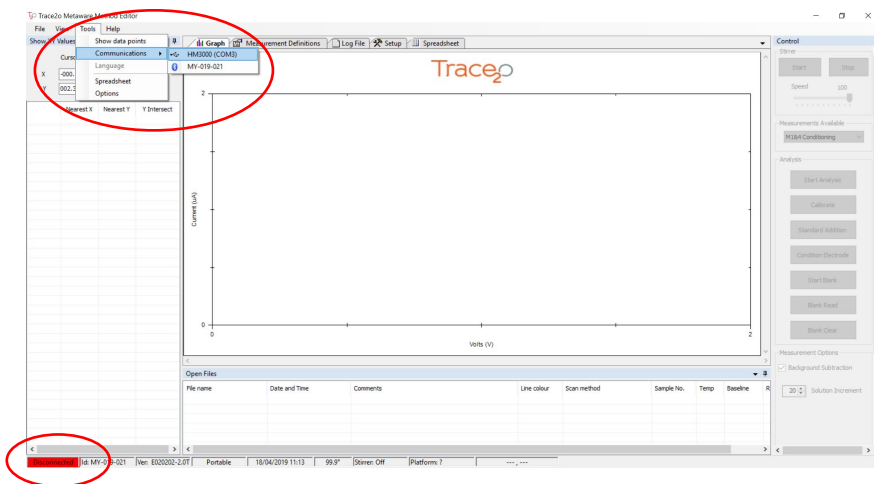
Trace2o Metaware Method Editor

File View Tools Help

Show X/Y Values

Show data points
Communications
Language
Spreadsheet
Options

HM3000 (COM3)
MY-019-021

Curso

X -000.
Y 002.3

Nearest X Nearest Y Y Intersect

Graph | Measurement Definitions | Log File | Setup | Spreadsheet

Trace2o

2

Current (uA)

0

0

Volts (V)

2

Open Files

| File name | Date and Time | Comments | Line colour | Scan method | Sample No. | Temp | Baseline | R |
|---|---|---|---|---|---|---|---|---|

Control

Stirrer

Start Stop

Speed 100

Measurements Available

M184 Conditioning

Analysis

Start Analysis

Calibrate

Standard Addition

Condition Electrode

Start Blank

Blank Read

Blank Clear

Measurement Options

Background Subtraction

20 Solution Increment

Disconnected | Id: MY-019-021 | Ver: E020202-2.0T | Portable | 18/04/2019 11:13 | 99.9° | Stirrer: Off | Platform: ? | --- , ---